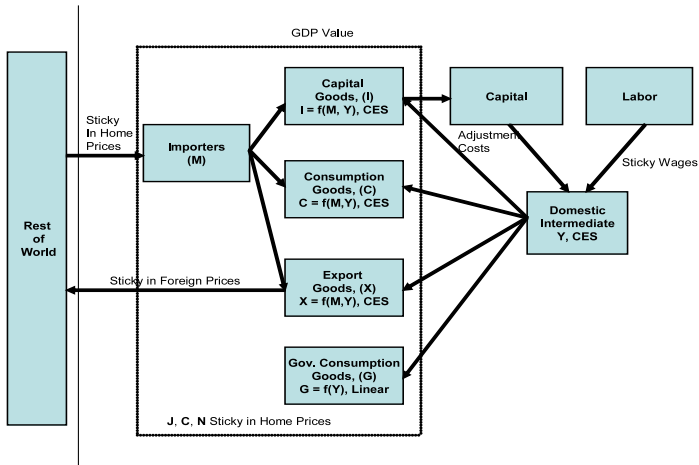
GDP Value

Rest of World

Sticky In Home Prices

Importers (M)

Capital Goods, (I) I = f(M, Y), CES

Consumption Goods, (C) C = f(M,Y), CES

Export Goods, (X) X = f(M,Y), CES

Gov. Consumption Goods, (G) G = f(Y), Linear

Sticky in Foreign Prices

Capital

Labor

Adjustment Costs

Sticky Wages

Domestic Intermediate Y, CES

J, C, N Sticky in Home Prices